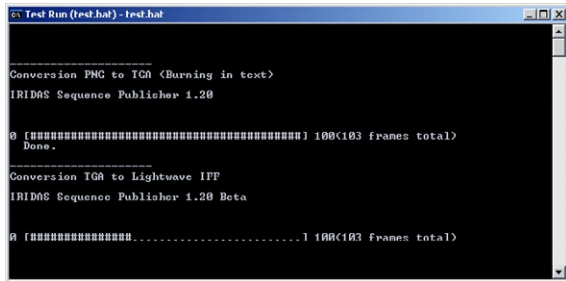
Test Run (test.bat) - test.bat

--------------------
Conversion PNG to TGA (Burning in text)

IRIDAS Sequence Publisher 1.20

0 [########################################] 100(103 frames total)
Done.
--------------------
Conversion TGA to Lightwave IFF

IRIDAS Sequence Publisher 1.20 Beta

0 [###############.........................] 100(103 frames total)